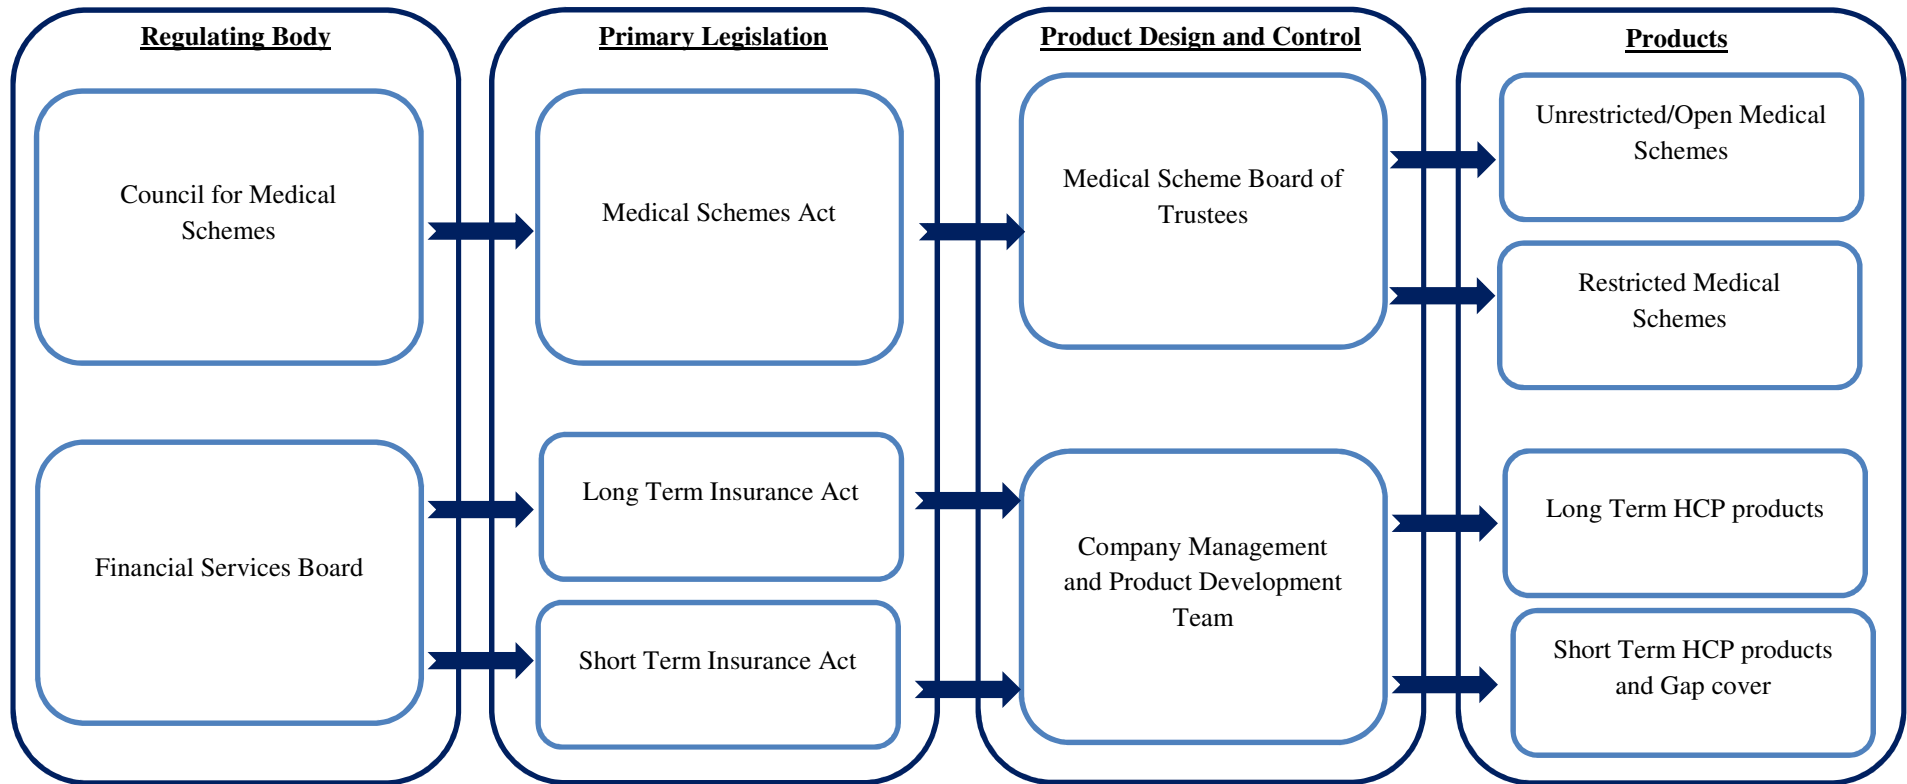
Regulating Body

Council for Medical Schemes

Financial Services Board

Primary Legislation

Medical Schemes Act

Long Term Insurance Act

Short Term Insurance Act

Product Design and Control

Medical Scheme Board of Trustees

Company Management and Product Development Team

Products

Unrestricted/Open Medical Schemes

Restricted Medical Schemes

Long Term HCP products

Short Term HCP products and Gap cover